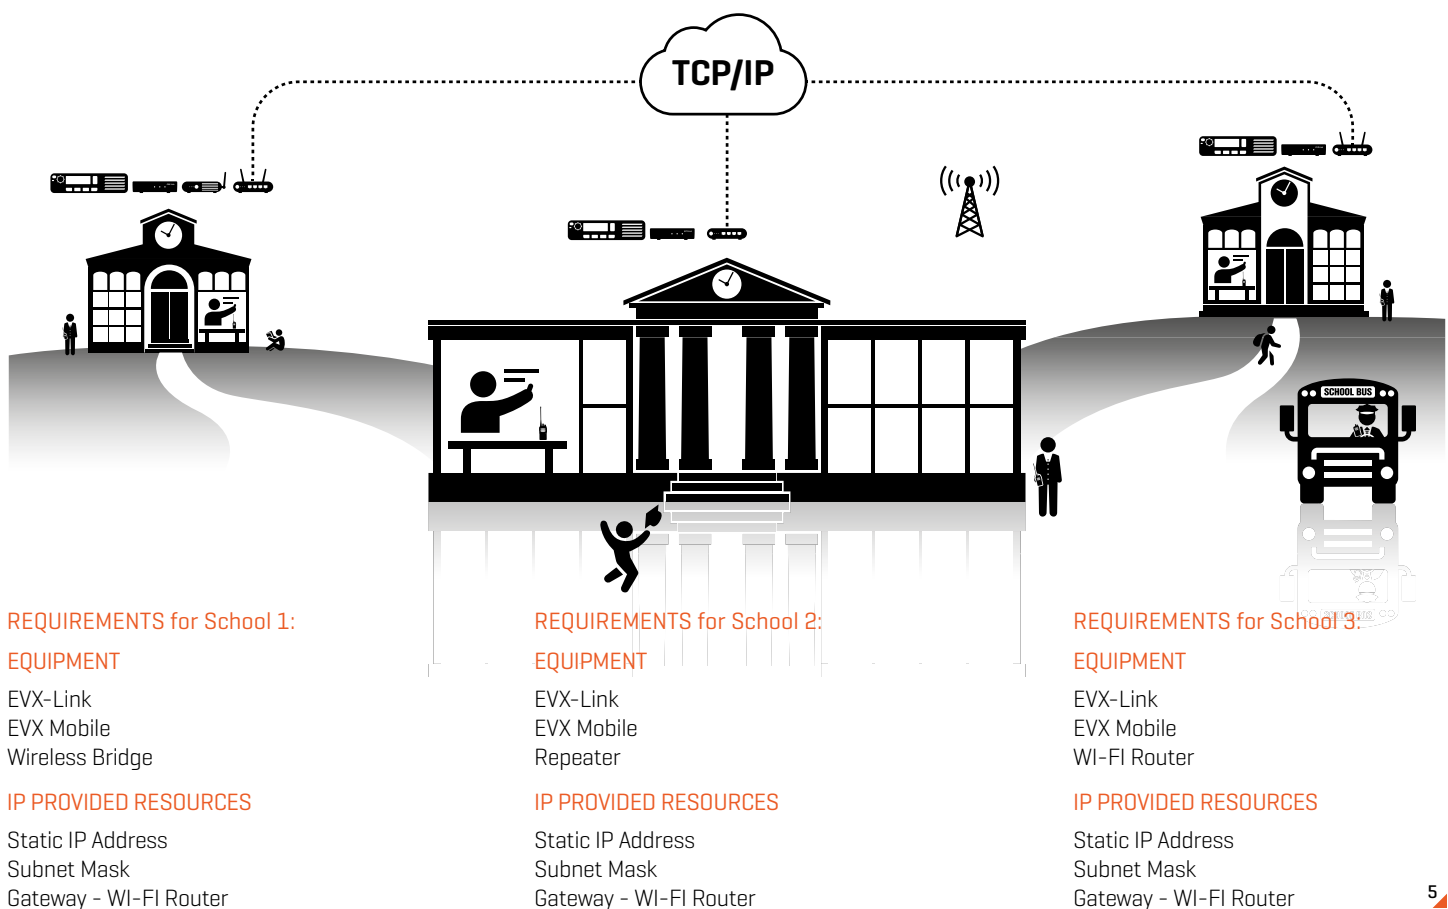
TCP/IP

SCHOOL BUS

REQUIREMENTS for School 1:

EQUIPMENT

EVX-Link
EVX Mobile
Wireless Bridge

IP PROVIDED RESOURCES

Static IP Address
Subnet Mask
Gateway - WI-FI Router

REQUIREMENTS for School 2:

EQUIPMENT

EVX-Link
EVX Mobile
Repeater

IP PROVIDED RESOURCES

Static IP Address
Subnet Mask
Gateway - WI-FI Router

REQUIREMENTS for School 3:

EQUIPMENT

EVX-Link
EVX Mobile
WI-FI Router

IP PROVIDED RESOURCES

Static IP Address
Subnet Mask
Gateway - WI-FI Router

5